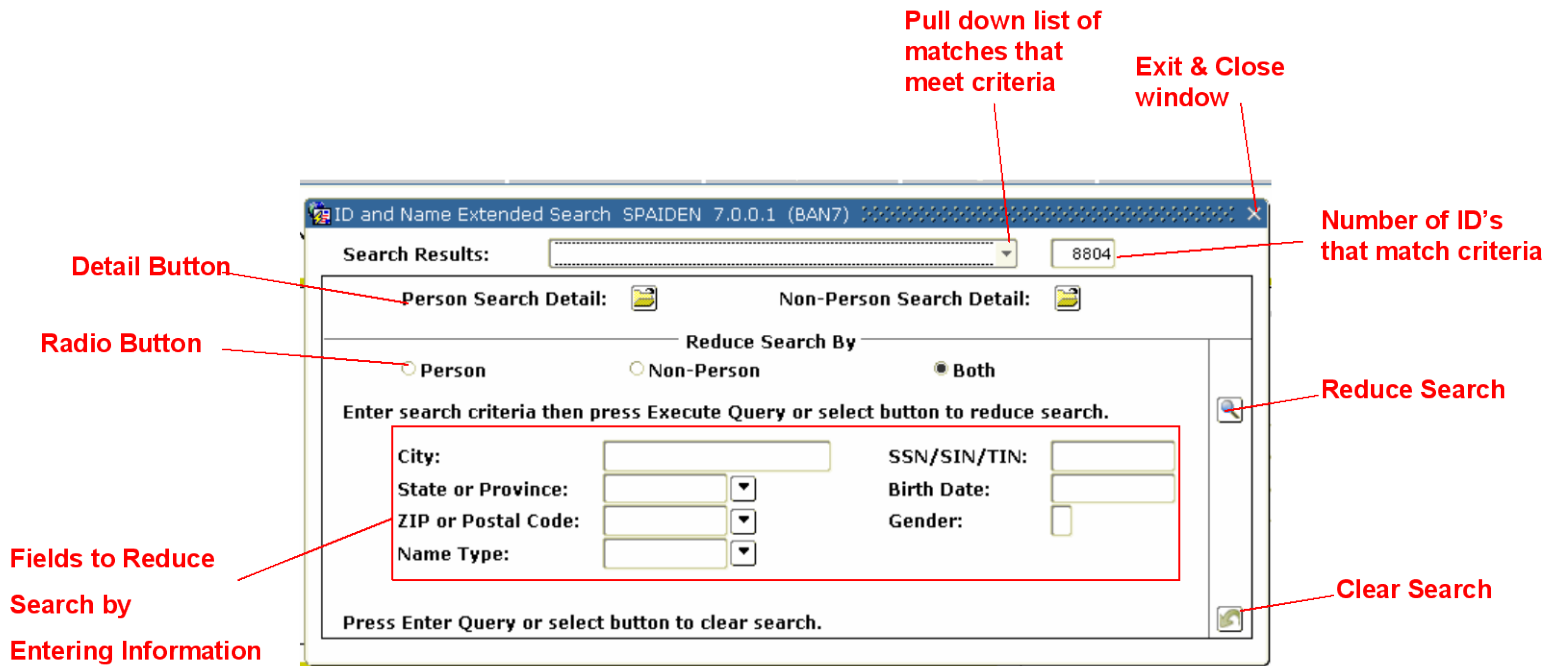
Pull down list of matches that meet criteria

Exit & Close window

ID and Name Extended Search SPAIDEN 7.0.0.1 (BAN7)

Number of ID's that match criteria

Search Results:

8804

Detail Button

Person Search Detail:

Non-Person Search Detail:

Radio Button

Reduce Search By

Person

Non-Person

Both

Reduce Search

Enter search criteria then press Execute Query or select button to reduce search.

City:

SSN/SIN/TIN:

State or Province:

Birth Date:

ZIP or Postal Code:

Gender:

Name Type:

Fields to Reduce Search by Entering Information

Clear Search

Press Enter Query or select button to clear search.